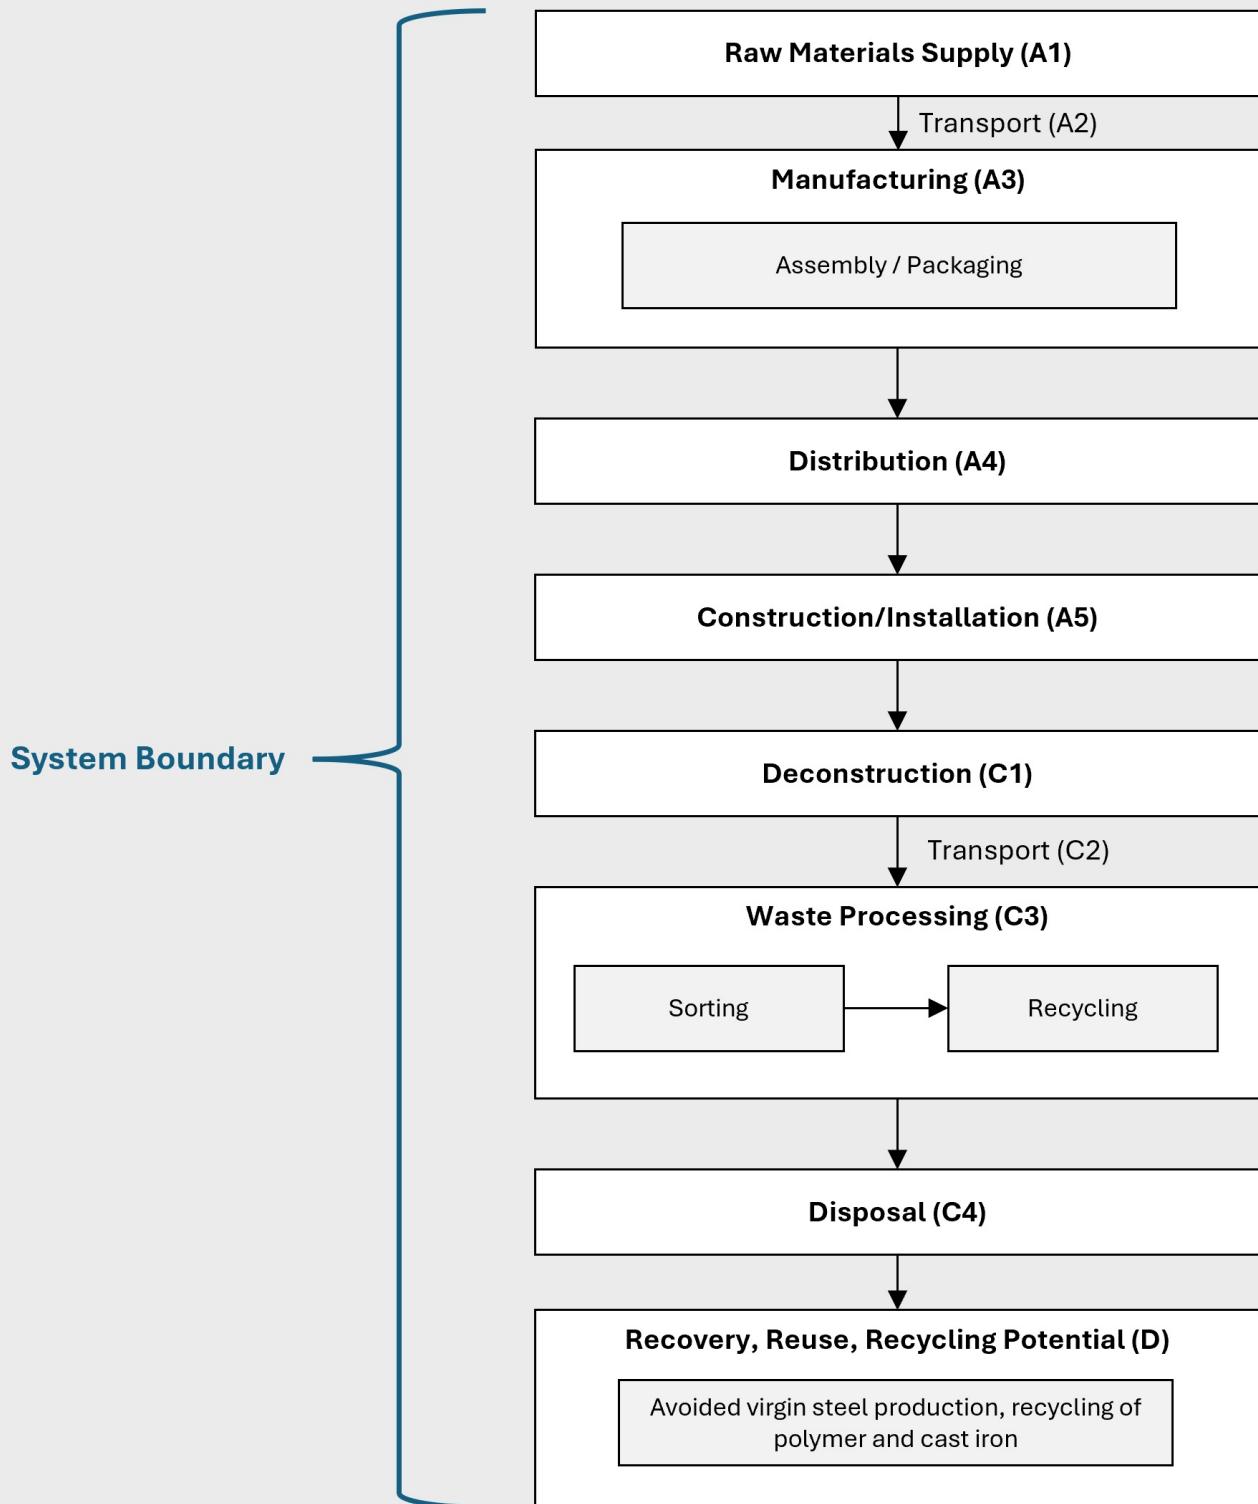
System Boundary

Raw Materials Supply (A1)

Transport (A2)

Manufacturing (A3)

Assembly / Packaging

Distribution (A4)

Construction/Installation (A5)

Deconstruction (C1)

Transport (C2)

Waste Processing (C3)

Sorting

Recycling

Disposal (C4)

Recovery, Reuse, Recycling Potential (D)

Avoided virgin steel production, recycling of polymer and cast iron